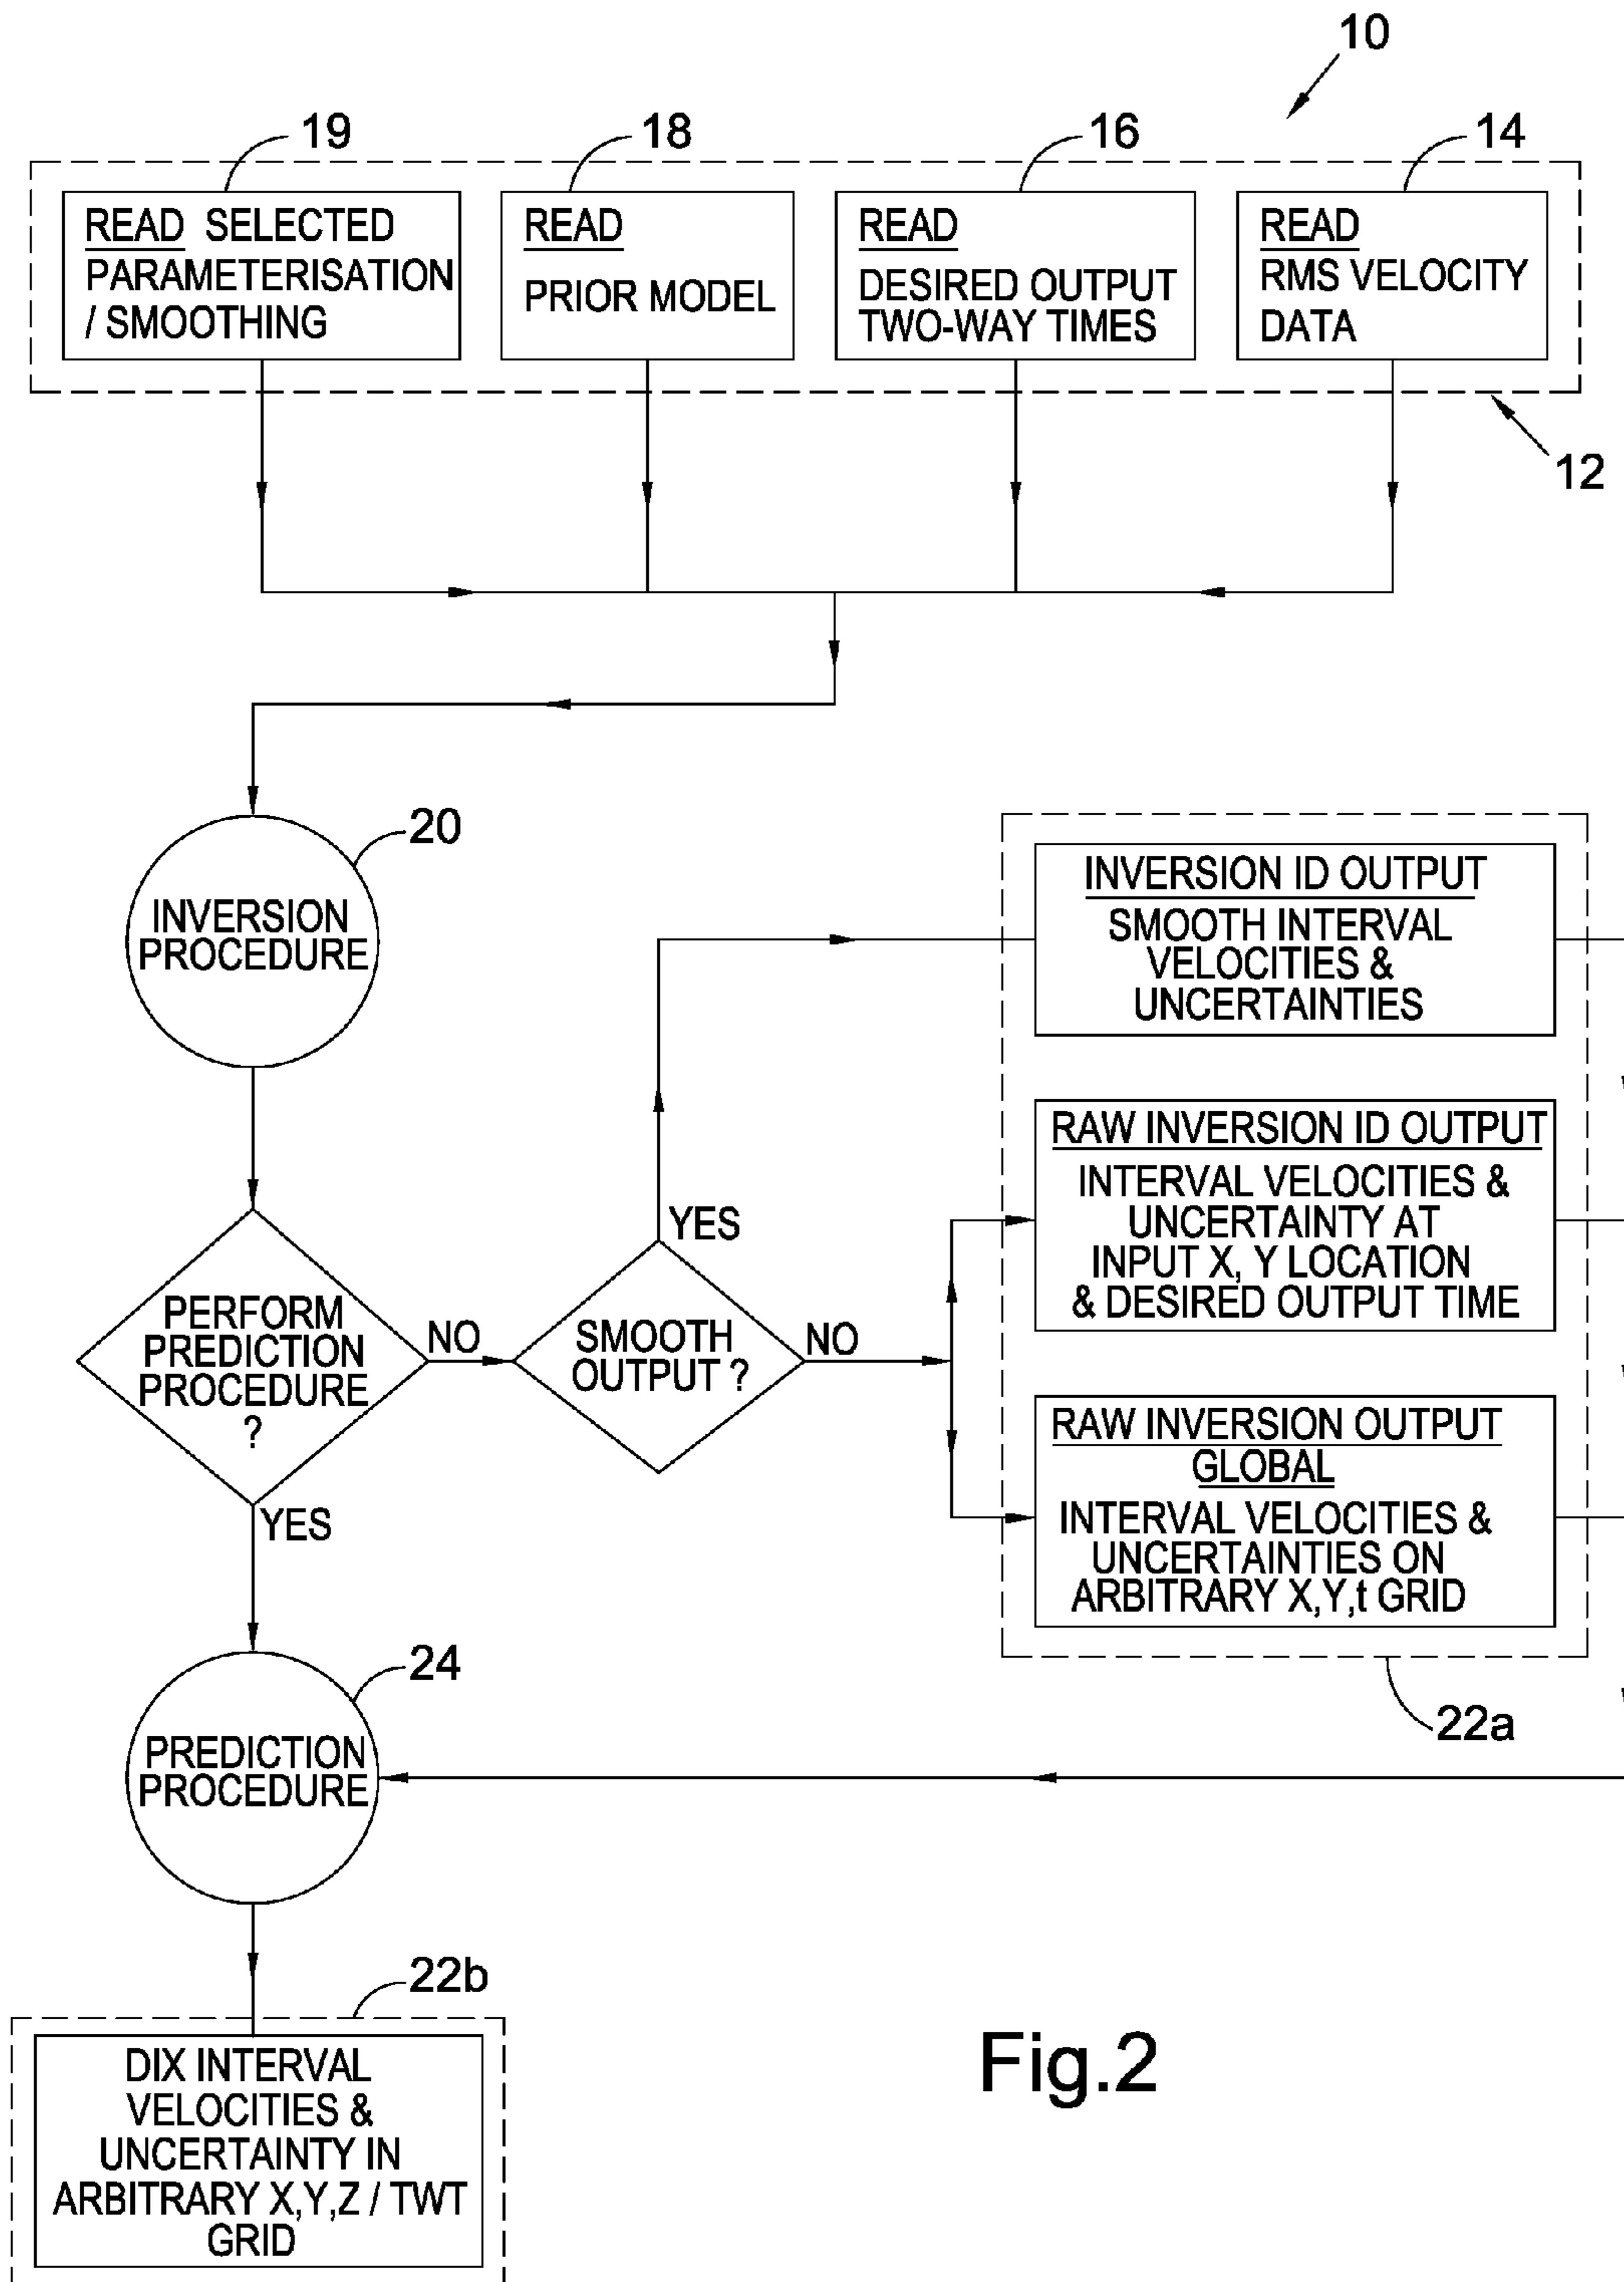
10

19
READ SELECTED
PARAMETERISATION / SMOOTHING

18
READ
PRIOR MODEL

16
READ
DESIRED OUTPUT TWO-WAY TIMES

14
READ
RMS VELOCITY DATA

12

20
INVERSION PROCEDURE

INVERSION ID OUTPUT
SMOOTH INTERVAL VELOCITIES & UNCERTAINTIES

RAW INVERSION ID OUTPUT
INTERVAL VELOCITIES & UNCERTAINTY AT INPUT X, Y LOCATION & DESIRED OUTPUT TIME

YES

PERFORM PREDICTION PROCEDURE ?

NO

SMOOTH OUTPUT ?

NO

RAW INVERSION OUTPUT
GLOBAL
INTERVAL VELOCITIES & UNCERTAINTIES ON ARBITRARY X,Y,t GRID

YES

24
PREDICTION PROCEDURE

22a

22b
DIX INTERVAL VELOCITIES & UNCERTAINTY IN ARBITRARY X,Y,Z / TWT GRID

Fig.2